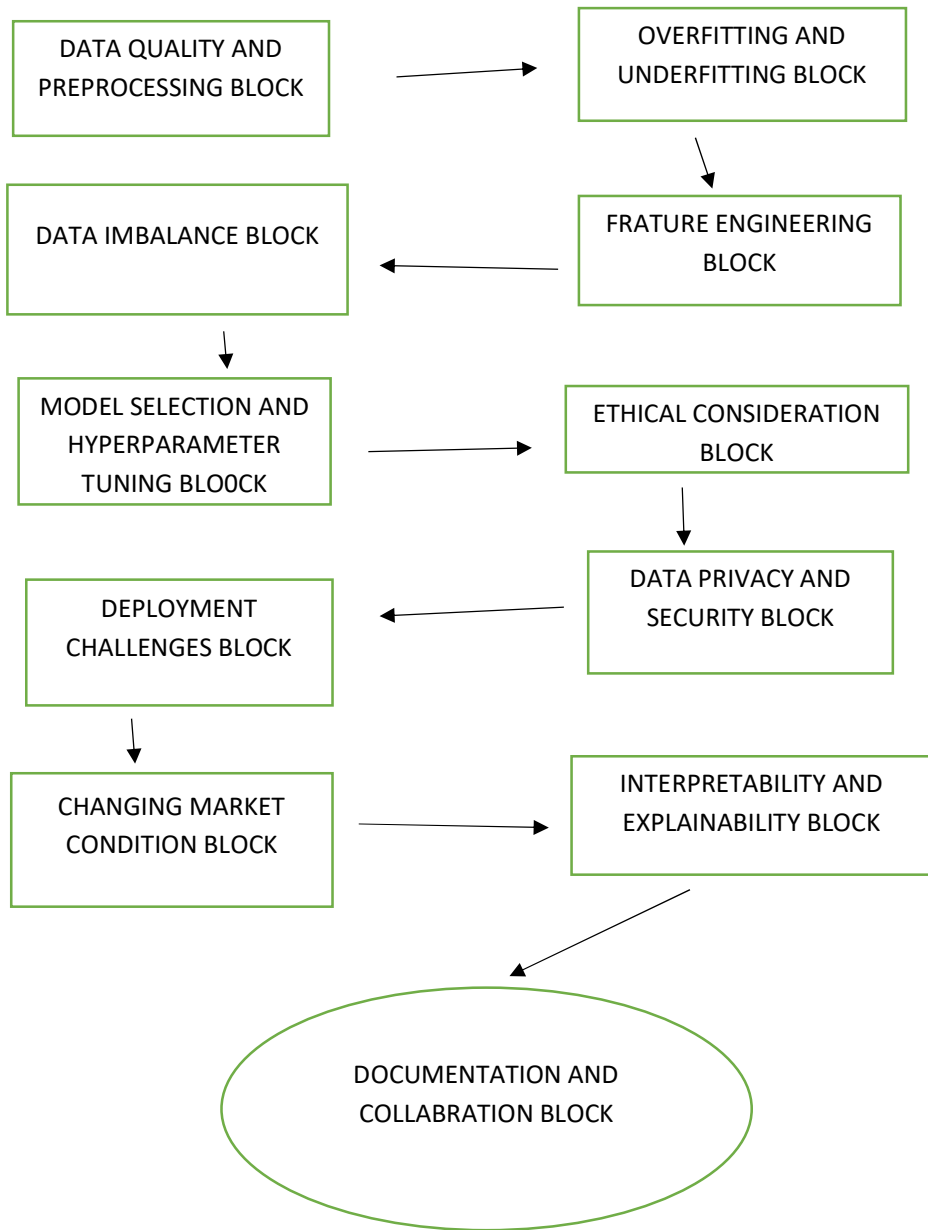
DATA QUALITY AND PREPROCESSING BLOCK

OVERFITTING AND UNDERFITTING BLOCK

FRATURE ENGINEERING BLOCK

DATA IMBALANCE BLOCK

MODEL SELECTION AND HYPERPARAMETER TUNING BLO0CK

ETHICAL CONSIDERATION BLOCK

DATA PRIVACY AND SECURITY BLOCK

DEPLOYMENT CHALLENGES BLOCK

CHANGING MARKET CONDITION BLOCK

INTERPRETABILITY AND EXPLAINABILITY BLOCK

DOCUMENTATION AND COLLABRATION BLOCK